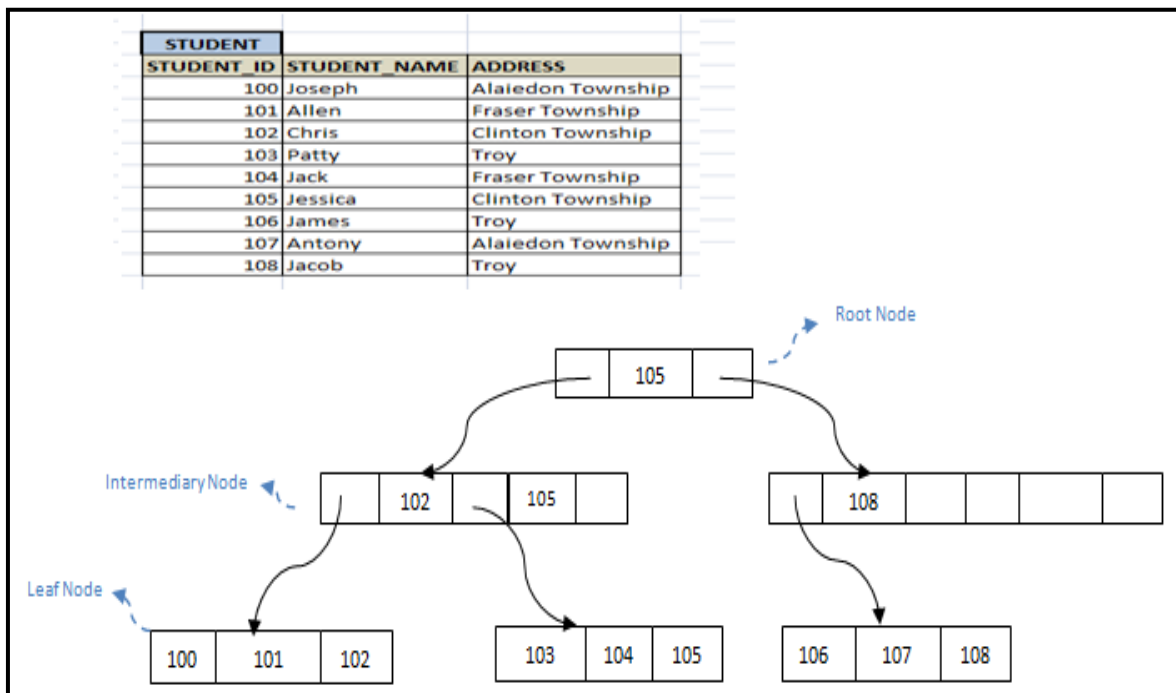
STUDENT

| STUDENT_ID | STUDENT_NAME | ADDRESS |
|---|---|---|
| 100 | Joseph | Alaiedon Township |
| 101 | Allen | Fraser Township |
| 102 | Chris | Clinton Township |
| 103 | Patty | Troy |
| 104 | Jack | Fraser Township |
| 105 | Jessica | Clinton Township |
| 106 | James | Troy |
| 107 | Antony | Alaiedon Township |
| 108 | Jacob | Troy |

Root Node

105

Intermediary Node

102

105

108

Leaf Node

100 101 102

103 104 105

106 107 108